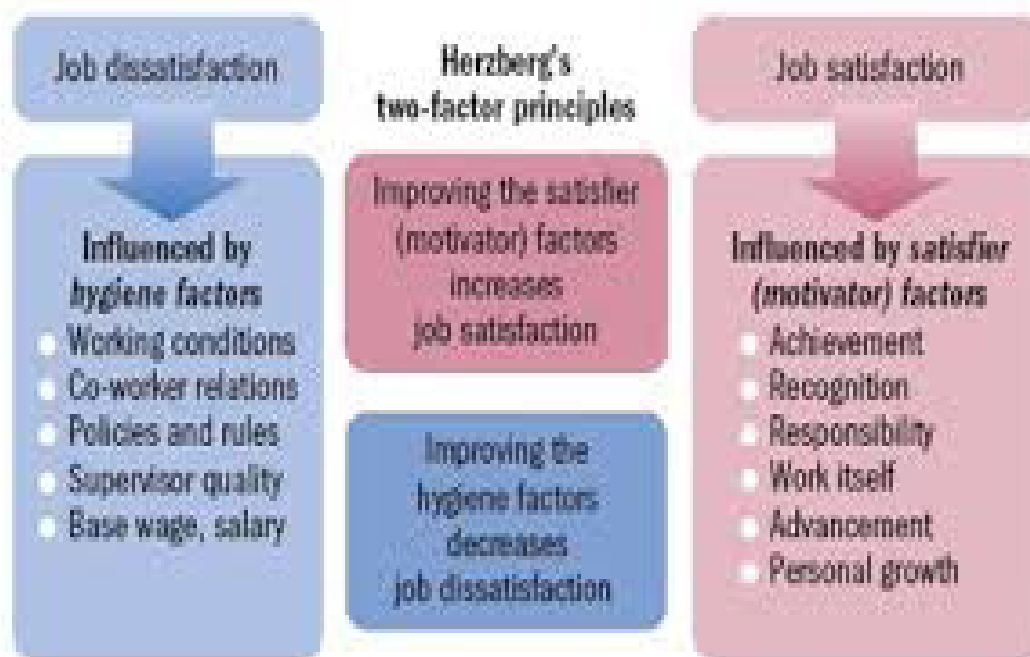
Job dissatisfaction

Influenced by hygiene factors
- Working conditions
- Co-worker relations
- Policies and rules
- Supervisor quality
- Base wage, salary

Herzberg's two-factor principles

Improving the satisfier (motivator) factors increases job satisfaction

Improving the hygiene factors decreases job dissatisfaction

Job satisfaction

Influenced by satisfier (motivator) factors
- Achievement
- Recognition
- Responsibility
- Work itself
- Advancement
- Personal growth